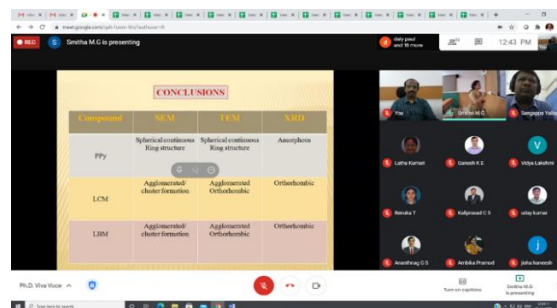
REC

S Smitha M.G is presenting

daly paul and 18 more

12:43 PM

CONCLUSIONS

| Compound | SEM | TEM | XRD |
|---|---|---|---|
| PPy | Spherical continous Ring structure | Spherical continous Ring structure | Amorphous |
| LCM | Agglomerated/ cluster formation | Agglomerated Orthorhombic | Orthorhombic |
| LBM | Agglomerated/ cluster formation | Agglomerated Orthorhombic | Orthorhombic |

You

Smitha M.G

Sangappa Yalla

Latha Kumari

Ganesh R.E

Vidya Lakshmi

Renuka T

Kalprasad C S

uday kumar

Ananthraj G S

Ambika Pramod

Jisha Ramesh

Ph.D. Viva Voce

Turn on captions

Smitha M.G is presenting

Type here to search